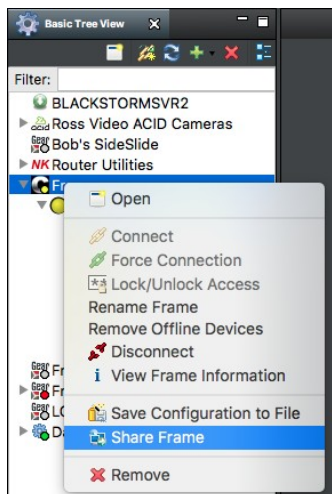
Basic Tree View

Filter:

BLACKSTORMSVR2

Ross Video ACID Cameras

Bob's SideSlide

NK Router Utilities

Fr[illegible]

Gear Fr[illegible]

Gear Fr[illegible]

Gear LC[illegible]

Da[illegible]

Open

Connect

Force Connection

Lock/Unlock Access

Rename Frame

Remove Offline Devices

Disconnect

View Frame Information

Save Configuration to File

Share Frame

Remove